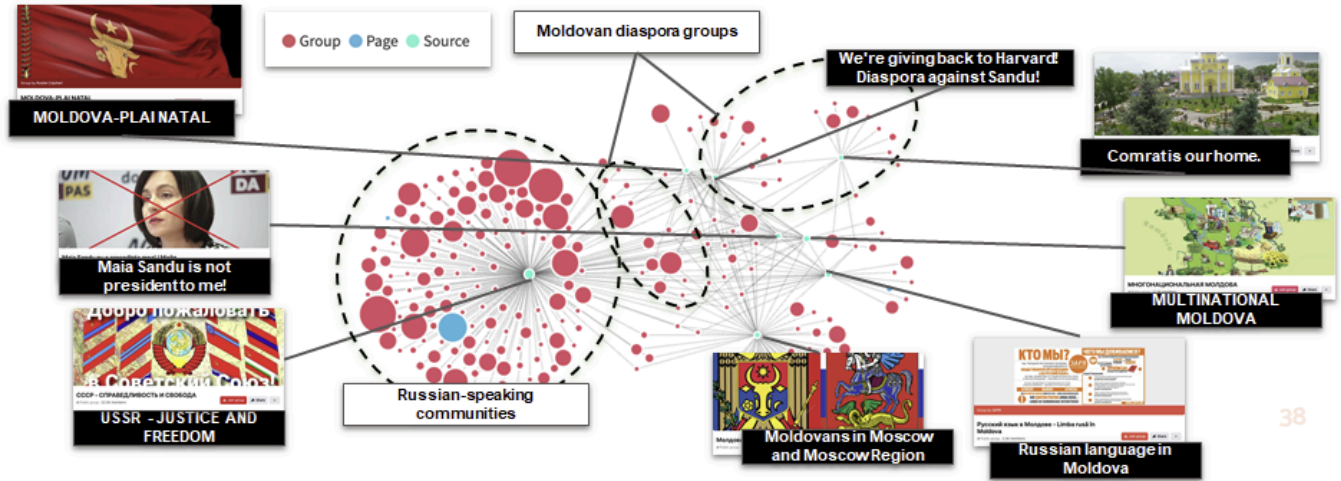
Group Page Source

Moldovan diaspora groups

We're giving back to Harvard! Diaspora against Sandu!

MOLDOVA-PLAI NATAL

MOLDOVA-PLAINATAL

Comratis our home.

Maia Sandu is not president to me!

MULTINATIONAL MOLDOVA

МНОГОНАЦИОНАЛЬНАЯ МОЛДОВА

Добро пожаловать в Советский Союз!

СССР – СПРАВЕДЛИВОСТЬ И СВОБОДА

USSR - JUSTICE AND FREEDOM

Russian-speaking communities

КТО МЫ?

Русский язык в Молдове – Limba rusă în Moldova

Moldovans in Moscow and Moscow Region

Russian language in Moldova

38